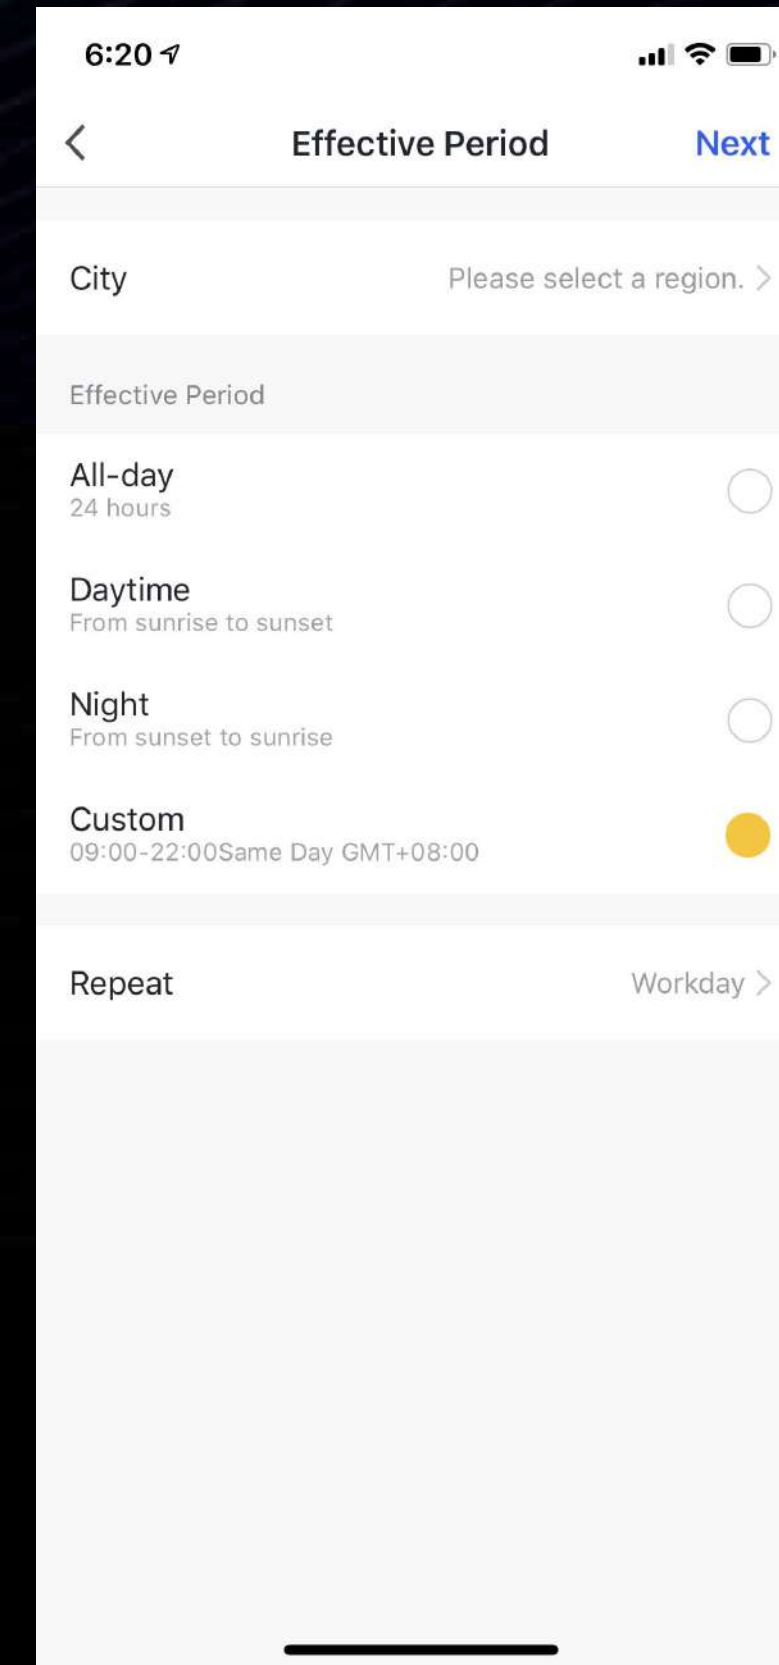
6:20

Effective Period Next

City Please select a region.

Effective Period

All-day
24 hours

Daytime
From sunrise to sunset

Night
From sunset to sunrise

Custom
09:00-22:00Same Day GMT+08:00

Repeat Workday